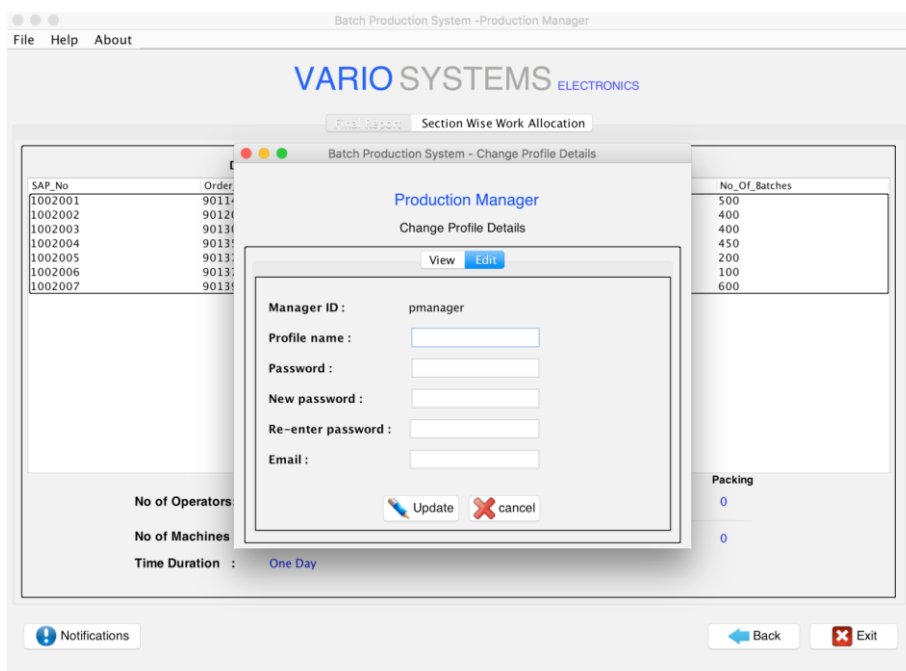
Batch Production System -Production Manager

File Help About

VARIO SYSTEMS ELECTRONICS

Final Report Section Wise Work Allocation

D

| SAP_No | Order | No_Of_Batches |
|---|---|---|
| 1002001 | 9011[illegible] | 500 |
| 1002002 | 9012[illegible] | 400 |
| 1002003 | 9013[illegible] | 400 |
| 1002004 | 9013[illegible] | 450 |
| 1002005 | 9013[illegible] | 200 |
| 1002006 | 9013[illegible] | 100 |
| 1002007 | 9013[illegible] | 600 |

Batch Production System - Change Profile Details

Production Manager

Change Profile Details

View Edit

Manager ID : pmanager

Profile name :

Password :

New password :

Re-enter password :

Email :

Update cancel

Packing

No of Operators 0

No of Machines 0

Time Duration : One Day

Notifications

Back Exit